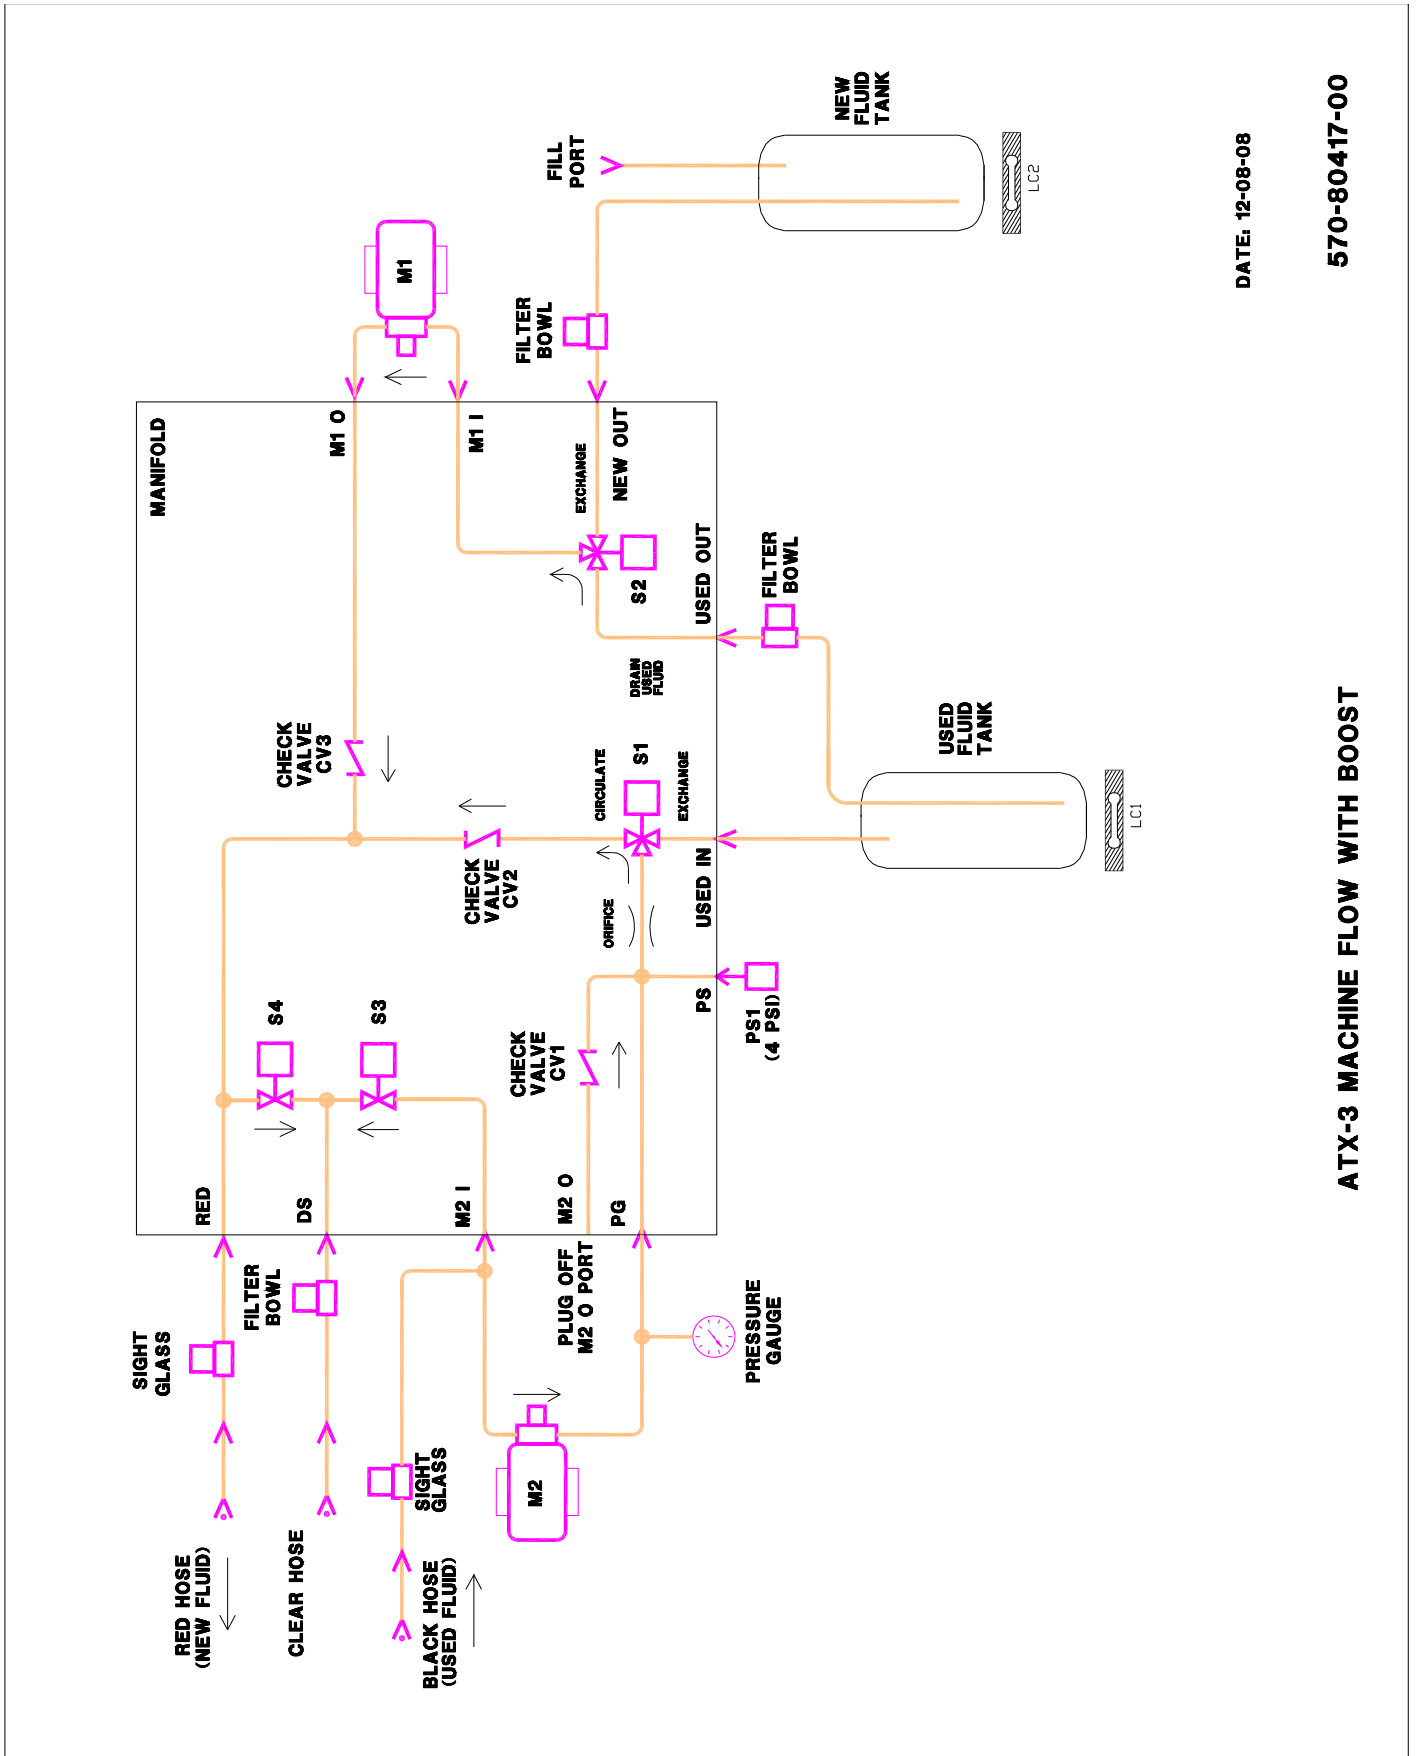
ATX-3 MACHINE FLOW WITH BOOST

DATE: 12-08-08

570-80417-00

NEW FLUID TANK

FILL PORT

LC2

M1

FILTER BOWL

MANIFOLD

M1 O

M1 I

EXCHANGE

NEW OUT

S2

USED OUT

FILTER BOWL

DRAIN USED FLUID

USED FLUID TANK

LC1

CHECK VALVE CV3

CIRCULATE

S1

EXCHANGE

CHECK VALVE CV2

USED IN

ORIFICE

PS

PS1 (4 PSI)

S4

S3

CHECK VALVE CV1

RED

DS

M2 I

M2 O

PG

SIGHT GLASS

FILTER BOWL

PLUG OFF M2 O PORT

PRESSURE GAUGE

M2

SIGHT GLASS

RED HOSE (NEW FLUID)

CLEAR HOSE

BLACK HOSE (USED FLUID)